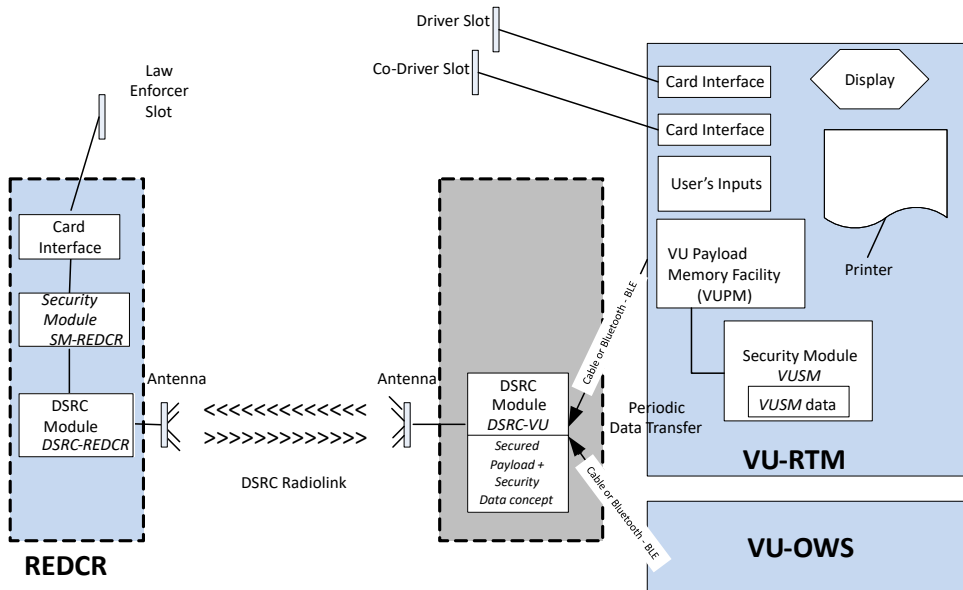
Driver Slot

Co-Driver Slot

Law Enforcer Slot

Card Interface

Display

Card Interface

User's Inputs

Printer

VU Payload Memory Facility (VUPM)

Security Module
VUSM

VUSM data

VU-RTM

VU-OWS

Card Interface

Security Module
SM-REDCR

DSRC Module
DSRC-REDCR

Antenna

<<<<<<<<<<<<<<
>>>>>>>>>>>>>>

DSRC Radiolink

Antenna

DSRC Module
DSRC-VU

Secured Payload + Security Data concept

Cable or Bluetooth - BLE

Periodic Data Transfer

Cable or Bluetooth - BLE

REDCR